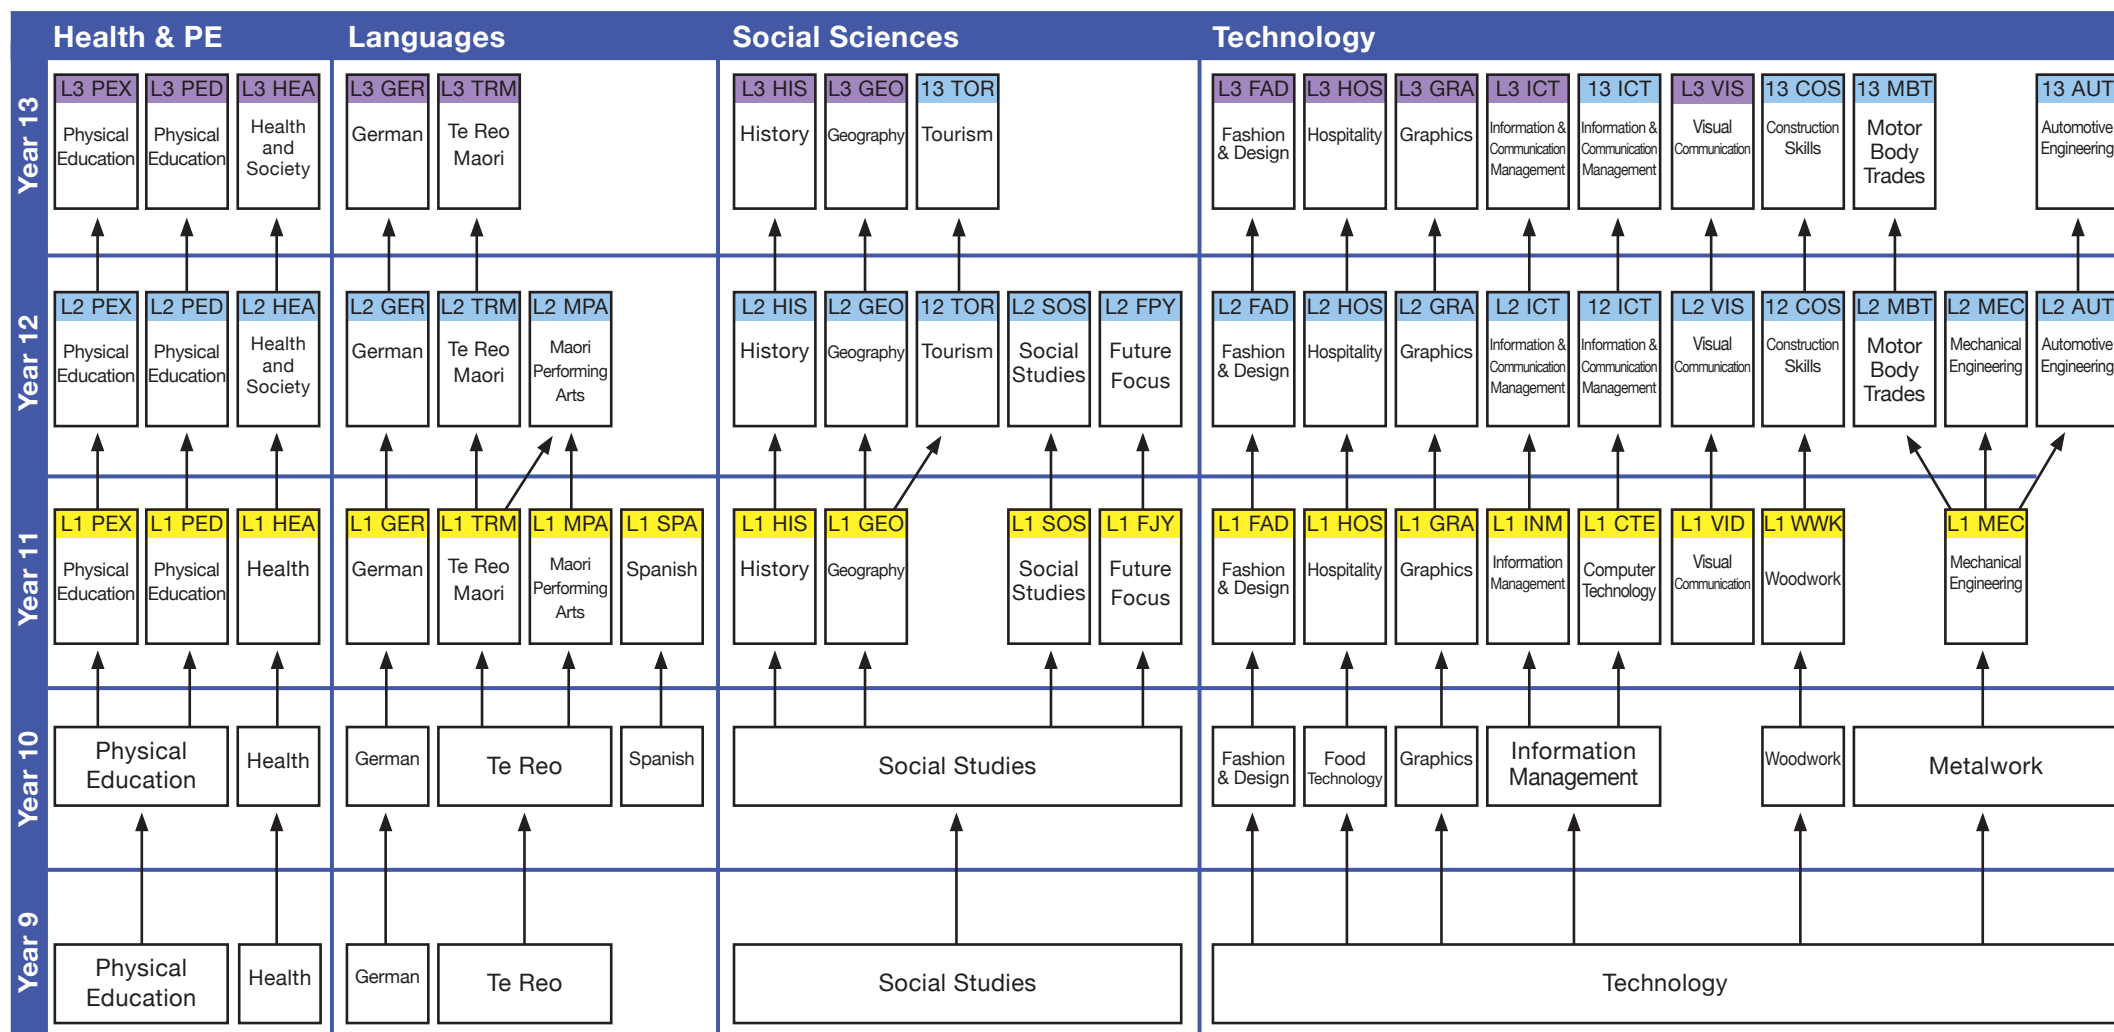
Health & PE | Languages | Social Sciences | Technology

Year 13

| L3 PEX | L3 PED | L3 HEA | L3 GER | L3 TRM | L3 HIS | L3 GEO | 13 TOR | L3 FAD | L3 HOS | L3 GRA | L3 ICT | 13 ICT | L3 VIS | 13 COS | 13 MBT | 13 AUT |
|---|---|---|---|---|---|---|---|---|---|---|---|---|---|---|---|---|
| Physical Education | Physical Education | Health and Society | German | Te Reo Maori | History | Geography | Tourism | Fashion & Design | Hospitality | Graphics | Information & Communication Management | Information & Communication Management | Visual Communication | Construction Skills | Motor Body Trades | Automotive Engineering |

Year 12

| L2 PEX | L2 PED | L2 HEA | L2 GER | L2 TRM | L2 MPA | L2 HIS | L2 GEO | 12 TOR | L2 SOS | L2 FPY | L2 FAD | L2 HOS | L2 GRA | L2 ICT | 12 ICT | L2 VIS | 12 COS | L2 MBT | L2 MEC | L2 AUT |
|---|---|---|---|---|---|---|---|---|---|---|---|---|---|---|---|---|---|---|---|---|
| Physical Education | Physical Education | Health and Society | German | Te Reo Maori | Maori Performing Arts | History | Geography | Tourism | Social Studies | Future Focus | Fashion & Design | Hospitality | Graphics | Information & Communication Management | Information & Communication Management | Visual Communication | Construction Skills | Motor Body Trades | Mechanical Engineering | Automotive Engineering |

Year 11

| L1 PEX | L1 PED | L1 HEA | L1 GER | L1 TRM | L1 MPA | L1 SPA | L1 HIS | L1 GEO | L1 SOS | L1 FJY | L1 FAD | L1 HOS | L1 GRA | L1 INM | L1 CTE | L1 VID | L1 WWK | L1 MEC |
|---|---|---|---|---|---|---|---|---|---|---|---|---|---|---|---|---|---|---|
| Physical Education | Physical Education | Health | German | Te Reo Maori | Maori Performing Arts | Spanish | History | Geography | Social Studies | Future Focus | Fashion & Design | Hospitality | Graphics | Information Management | Computer Technology | Visual Communication | Woodwork | Mechanical Engineering |

Year 10

Physical Education | Health | German | Te Reo | Spanish | Social Studies | Fashion & Design | Food Technology | Graphics | Information Management | Woodwork | Metalwork

Year 9

Physical Education | Health | German | Te Reo | Social Studies | Technology